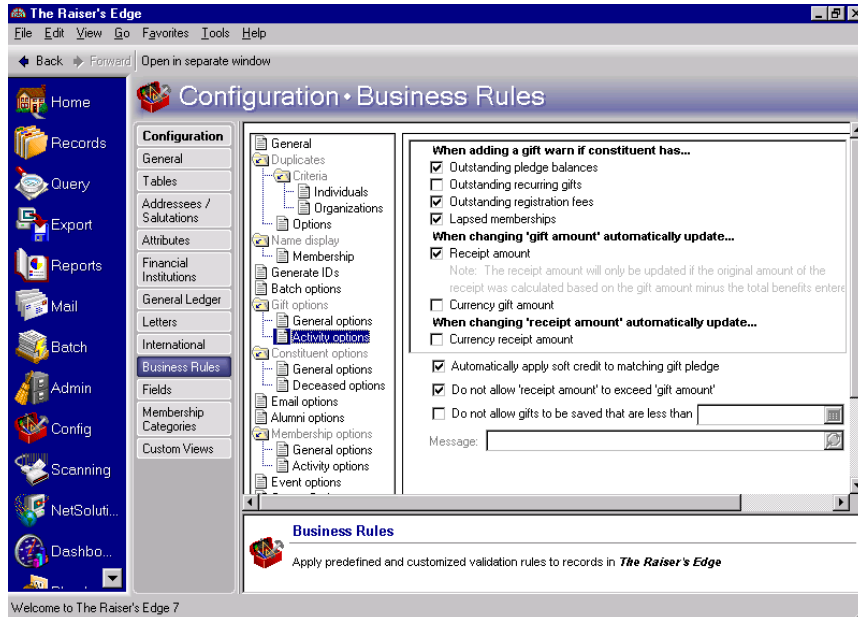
The Raiser's Edge

File Edit View Go Favorites Tools Help

Back Forward Open in separate window

Home
Records
Query
Export
Reports
Mail
Batch
Admin
Config
Scanning
NetSoluti...
Dashbo...

Configuration • Business Rules

Configuration
General
Tables
Addressees / Salutations
Attributes
Financial Institutions
General Ledger
Letters
International
Business Rules
Fields
Membership Categories
Custom Views

General
Duplicates
Criteria
Individuals
Organizations
Options
Name display
Membership
Generate IDs
Batch options
Gift options
General options
Activity options
Constituent options
General options
Deceased options
Email options
Alumni options
Membership options
General options
Activity options
Event options

When adding a gift warn if constituent has...
Outstanding pledge balances
Outstanding recurring gifts
Outstanding registration fees
Lapsed memberships
When changing 'gift amount' automatically update...
Receipt amount
Note: The receipt amount will only be updated if the original amount of the receipt was calculated based on the gift amount minus the total benefits entere
Currency gift amount
When changing 'receipt amount' automatically update...
Currency receipt amount

Automatically apply soft credit to matching gift pledge
Do not allow 'receipt amount' to exceed 'gift amount'
Do not allow gifts to be saved that are less than
Message:

Business Rules
Apply predefined and customized validation rules to records in The Raiser's Edge

Welcome to The Raiser's Edge 7